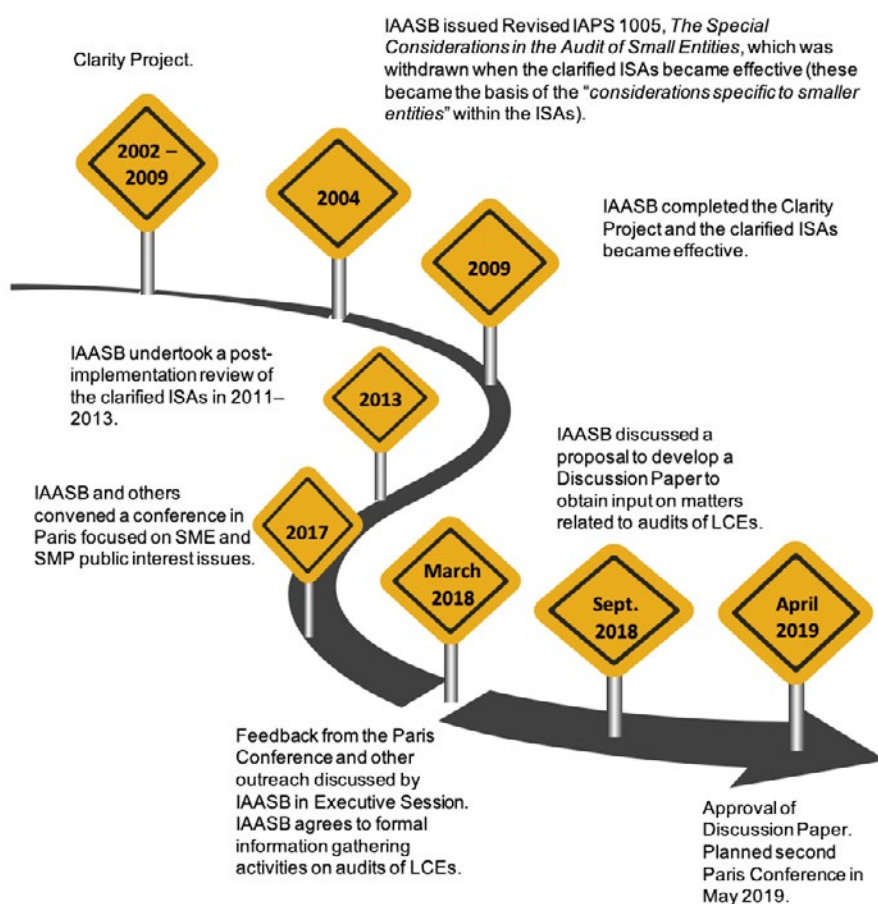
Clarity Project.

IAASB issued Revised IAPS 1005, *The Special Considerations in the Audit of Small Entities*, which was withdrawn when the clarified ISAs became effective (these became the basis of the "*considerations specific to smaller entities*" within the ISAs).

2002 – 2009

2004

2009

IAASB completed the Clarity Project and the clarified ISAs became effective.

IAASB undertook a post-implementation review of the clarified ISAs in 2011–2013.

2013

IAASB discussed a proposal to develop a Discussion Paper to obtain input on matters related to audits of LCEs.

IAASB and others convened a conference in Paris focused on SME and SMP public interest issues.

2017

March 2018

Sept. 2018

April 2019

Feedback from the Paris Conference and other outreach discussed by IAASB in Executive Session. IAASB agrees to formal information gathering activities on audits of LCEs.

Approval of Discussion Paper. Planned second Paris Conference in May 2019.